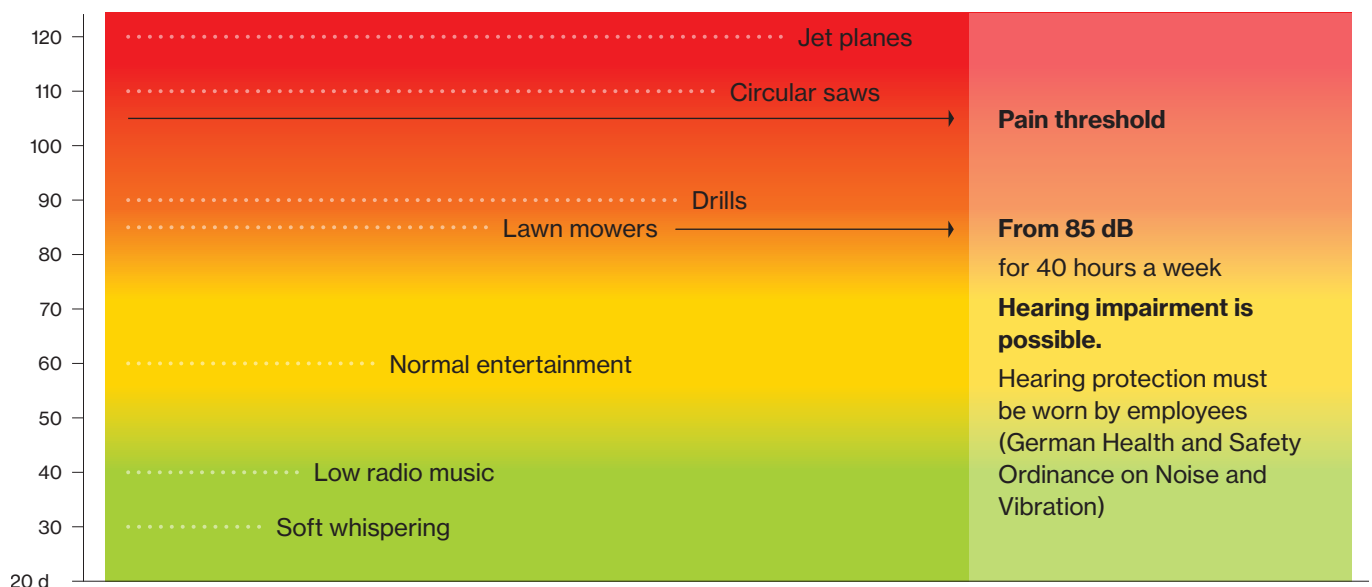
120
110
100
90
80
70
60
50
40
30
20 d

Jet planes

Circular saws

Pain threshold

Drills

Lawn mowers

From 85 dB

for 40 hours a week

Hearing impairment is possible.

Hearing protection must be worn by employees (German Health and Safety Ordinance on Noise and Vibration)

Normal entertainment

Low radio music

Soft whispering